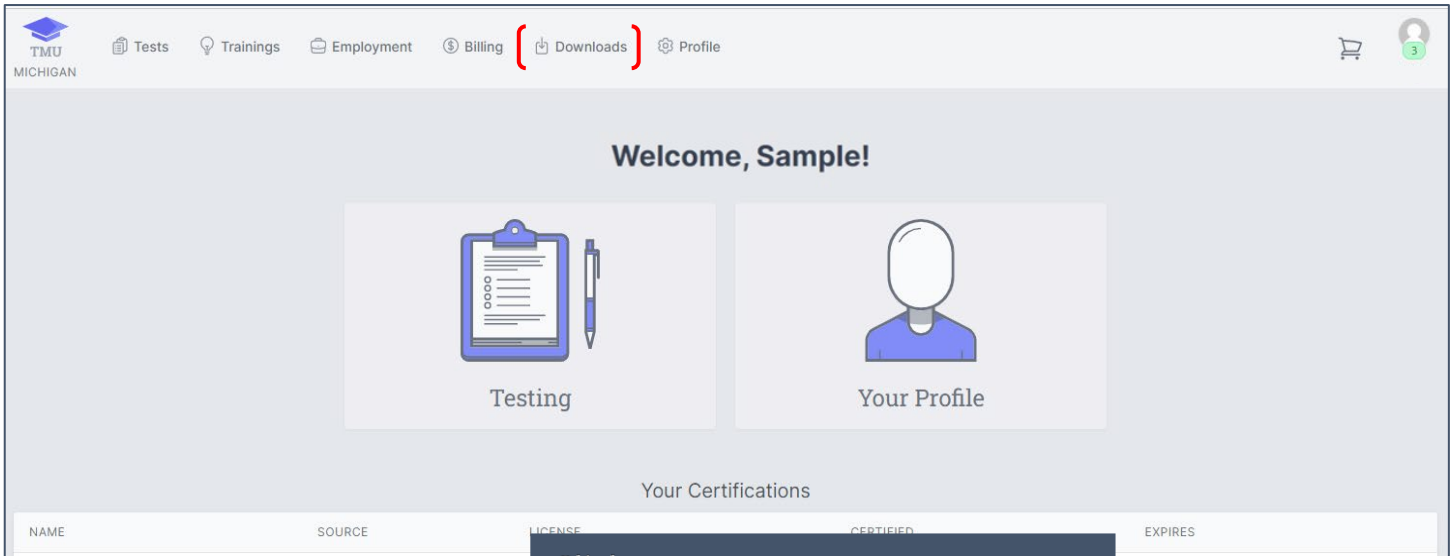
TMU
MICHIGAN

Tests Trainings Employment Billing Downloads Profile

3

Welcome, Sample!

Testing

Your Profile

Your Certifications

| NAME | SOURCE | LICENSE | CERTIFIED | EXPIRES |
|---|---|---|---|---|